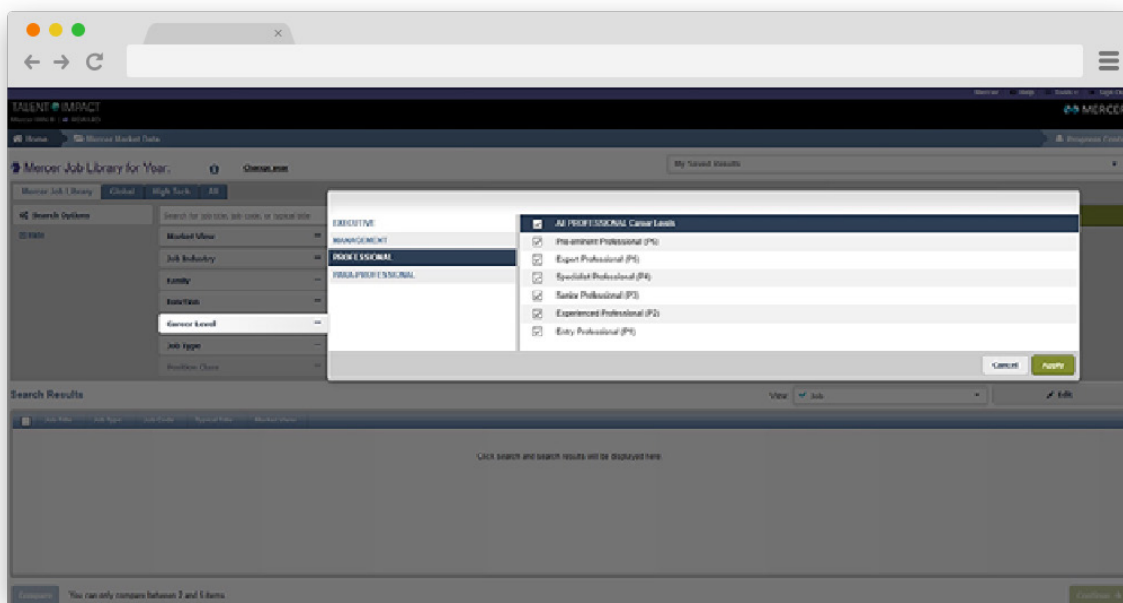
TALENT IMPACT

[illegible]

MERCER

Home

Mercer Market Data

Mercer Job Library for Year:

Change year

My Saved Results

Mercer Job Library

Global

High Tech

All

Search Options

Search for job title, job code, or typical title

Market View

Job Industry

Family

Function

Career Level

Job Type

Position Class

EXECUTIVE

MANAGEMENT

PROFESSIONAL

PARA-PROFESSIONAL

All PROFESSIONAL Career Levels

Pre-eminent Professional (P6)

Expert Professional (P5)

Specialist Professional (P4)

Senior Professional (P3)

Experienced Professional (P2)

Entry Professional (P1)

Cancel

Apply

Search Results

View: Job

Edit

Job Title

Job Type

Job Code

Typical Title

Market View

Click search and search results will be displayed here.

Compare

You can only compare between 2 and 5 items